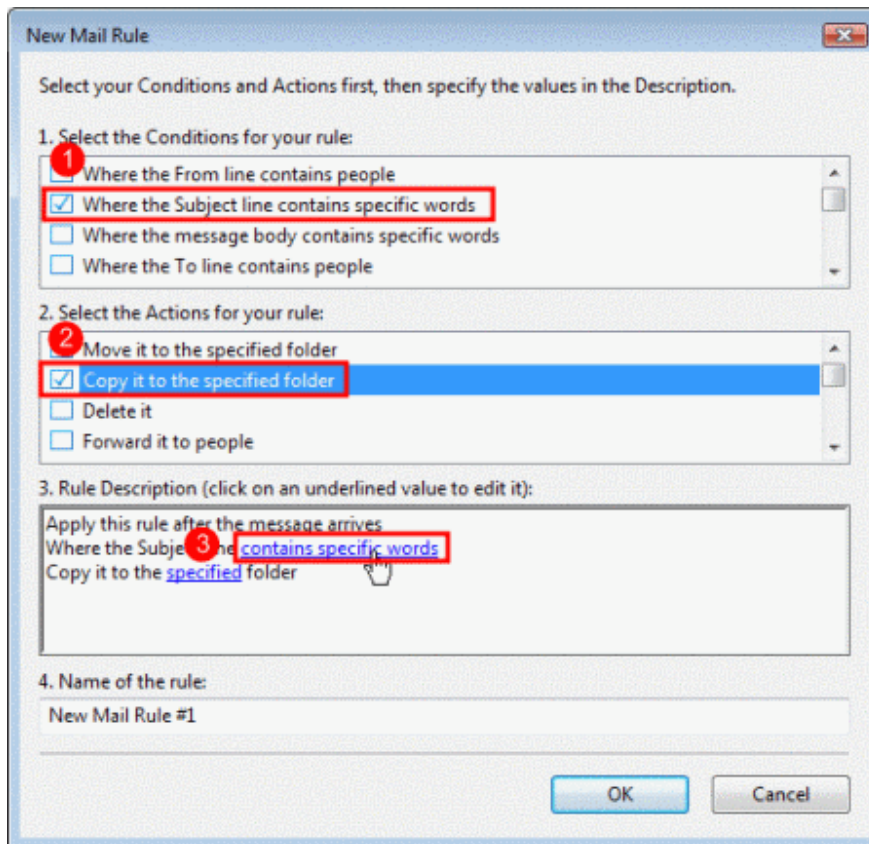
New Mail Rule

Select your Conditions and Actions first, then specify the values in the Description.

1. Select the Conditions for your rule:

1

Where the From line contains people

Where the Subject line contains specific words

Where the message body contains specific words

Where the To line contains people

2. Select the Actions for your rule:

2

Move it to the specified folder

Copy it to the specified folder

Delete it

Forward it to people

3. Rule Description (click on an underlined value to edit it):

Apply this rule after the message arrives
Where the Subje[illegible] 3 contains specific words
Copy it to the specified folder

4. Name of the rule:

New Mail Rule #1

OK

Cancel